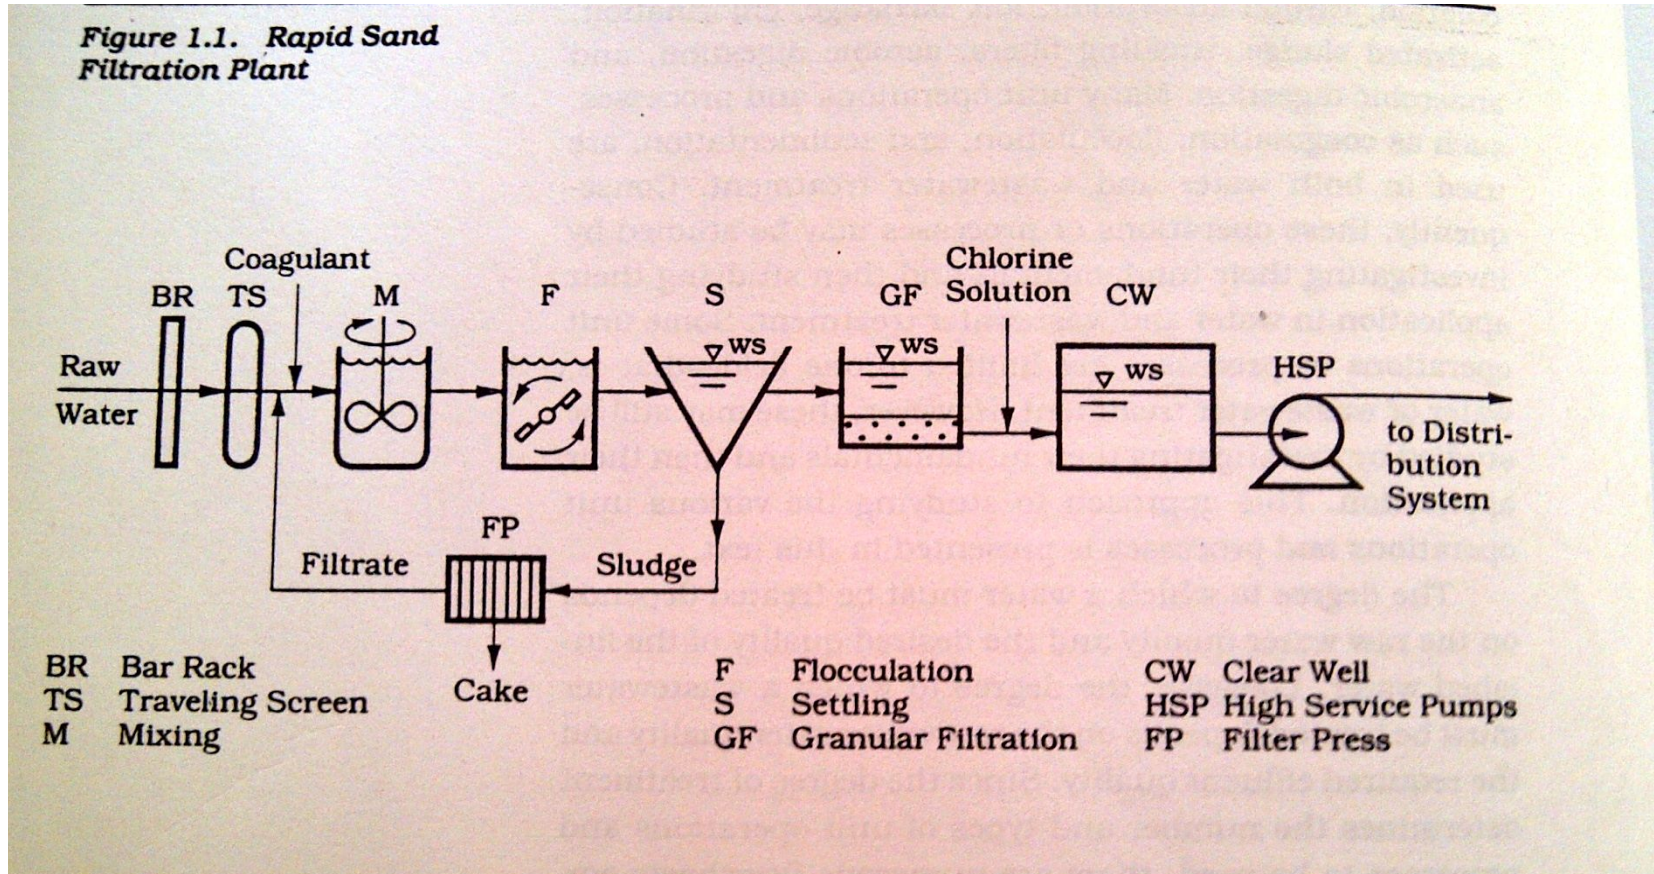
Figure 1.1. Rapid Sand Filtration Plant

Coagulant

BR TS M F S GF Chlorine Solution CW

WS WS WS

Raw Water

HSP

to Distribution System

FP

Filtrate Sludge

Cake

BR Bar Rack
TS Traveling Screen
M Mixing

F Flocculation
S Settling
GF Granular Filtration

CW Clear Well
HSP High Service Pumps
FP Filter Press